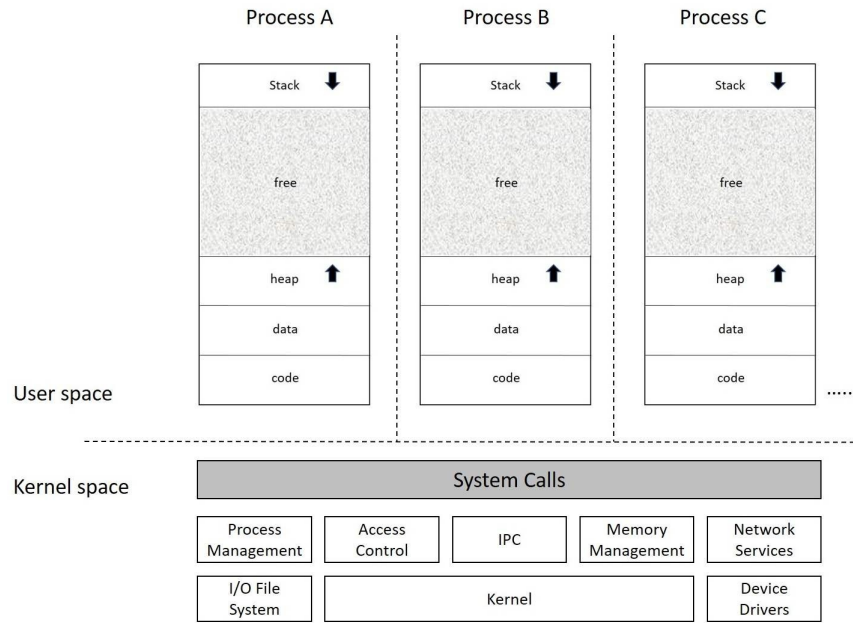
Process A

Stack

free

heap

data

code

Process B

Stack

free

heap

data

code

Process C

Stack

free

heap

data

code

.....

User space

Kernel space

System Calls

Process Management

Access Control

IPC

Memory Management

Network Services

I/O File System

Kernel

Device Drivers